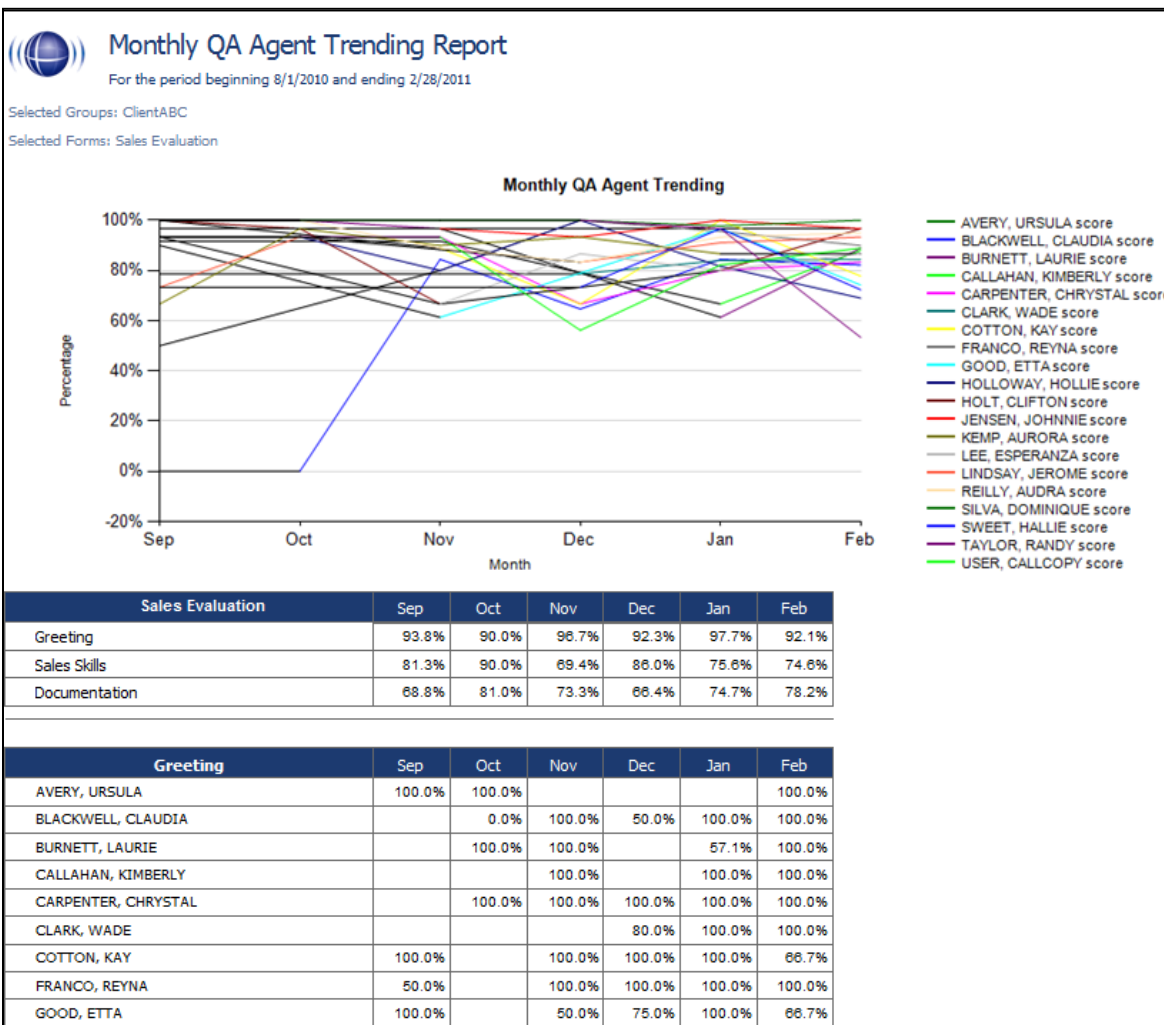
Monthly QA Agent Trending Report

For the period beginning 8/1/2010 and ending 2/28/2011

Selected Groups: ClientABC

Selected Forms: Sales Evaluation

Monthly QA Agent Trending

100%
80%
60%
40%
20%
0%
-20%

Percentage

Sep Oct Nov Dec Jan Feb

Month

AVERY, URSULA score
BLACKWELL, CLAUDIA score
BURNETT, LAURIE score
CALLAHAN, KIMBERLY score
CARPENTER, CHRYSTAL score
CLARK, WADE score
COTTON, KAY score
FRANCO, REYNA score
GOOD, ETTA score
HOLLOWAY, HOLLIE score
HOLT, CLIFTON score
JENSEN, JOHNNIE score
KEMP, AURORA score
LEE, ESPERANZA score
LINDSAY, JEROME score
REILLY, AUDRA score
SILVA, DOMINIQUE score
SWEET, HALLIE score
TAYLOR, RANDY score
USER, CALLCOPY score

| Sales Evaluation | Sep | Oct | Nov | Dec | Jan | Feb |
|---|---|---|---|---|---|---|
| Greeting | 93.8% | 90.0% | 96.7% | 92.3% | 97.7% | 92.1% |
| Sales Skills | 81.3% | 90.0% | 69.4% | 86.0% | 75.6% | 74.6% |
| Documentation | 68.8% | 81.0% | 73.3% | 66.4% | 74.7% | 78.2% |

| Greeting | Sep | Oct | Nov | Dec | Jan | Feb |
|---|---|---|---|---|---|---|
| AVERY, URSULA | 100.0% | 100.0% | | | | 100.0% |
| BLACKWELL, CLAUDIA | | 0.0% | 100.0% | 50.0% | 100.0% | 100.0% |
| BURNETT, LAURIE | | 100.0% | 100.0% | | 57.1% | 100.0% |
| CALLAHAN, KIMBERLY | | | 100.0% | | 100.0% | 100.0% |
| CARPENTER, CHRYSTAL | | 100.0% | 100.0% | 100.0% | 100.0% | 100.0% |
| CLARK, WADE | | | | 80.0% | 100.0% | 100.0% |
| COTTON, KAY | 100.0% | | 100.0% | 100.0% | 100.0% | 66.7% |
| FRANCO, REYNA | 50.0% | | 100.0% | 100.0% | 100.0% | 100.0% |
| GOOD, ETTA | 100.0% | | 50.0% | 75.0% | 100.0% | 66.7% |